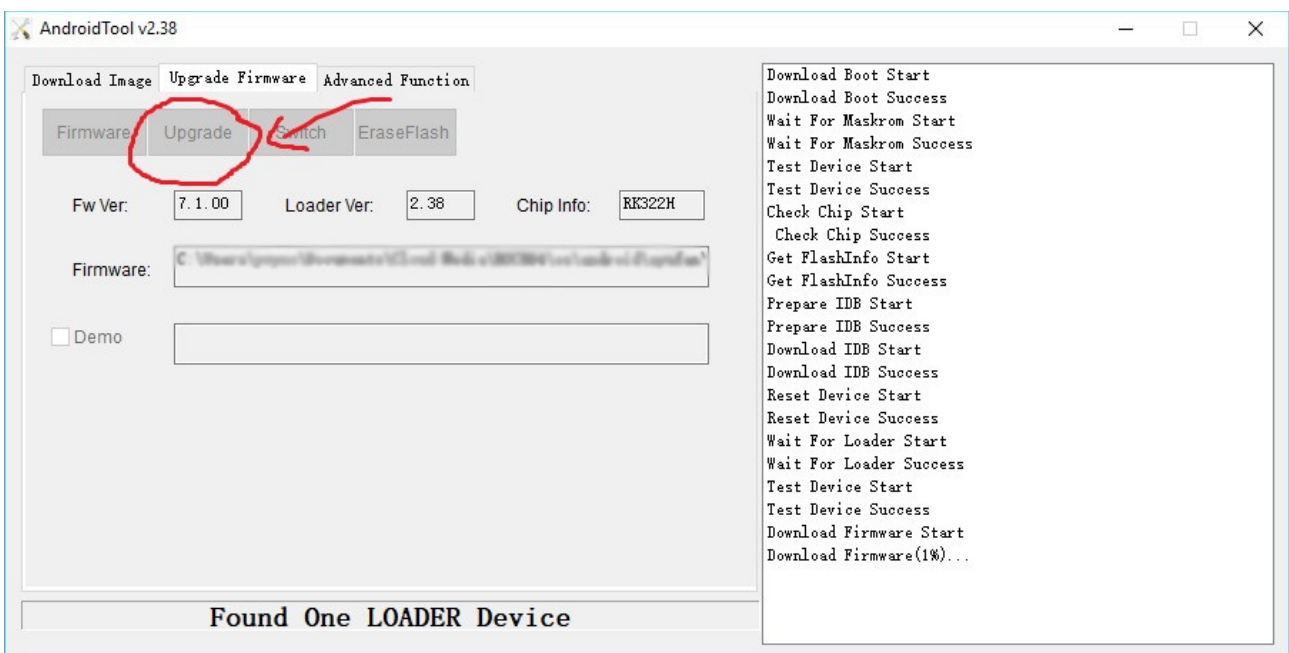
AndroidTool v2.38

Download Image | Upgrade Firmware | Advanced Function

Firmware | Upgrade | Switch | EraseFlash

Fw Ver: 7.1.00 Loader Ver: 2.38 Chip Info: RK322H

Firmware: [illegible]

Demo

Found One LOADER Device

Download Boot Start
Download Boot Success
Wait For Maskrom Start
Wait For Maskrom Success
Test Device Start
Test Device Success
Check Chip Start
Check Chip Success
Get FlashInfo Start
Get FlashInfo Success
Prepare IDB Start
Prepare IDB Success
Download IDB Start
Download IDB Success
Reset Device Start
Reset Device Success
Wait For Loader Start
Wait For Loader Success
Test Device Start
Test Device Success
Download Firmware Start
Download Firmware(1%)...